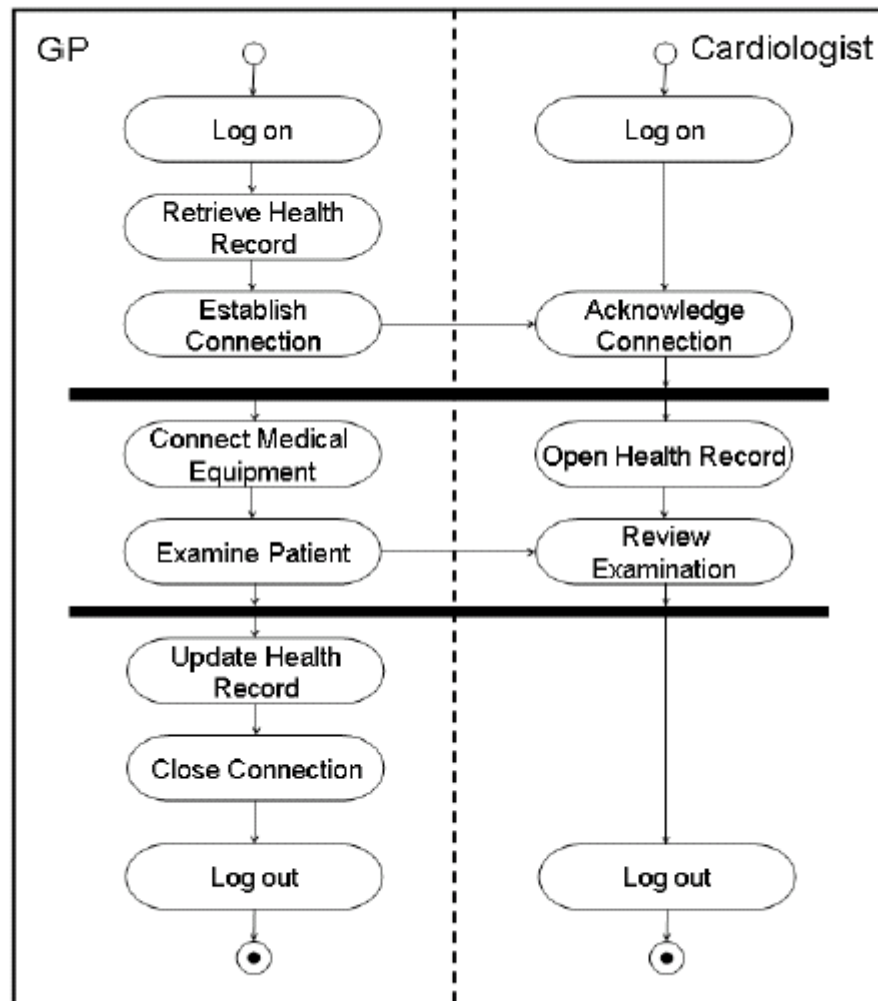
GP

Cardiologist

Log on

Log on

Retrieve Health Record

Establish Connection

Acknowledge Connection

Connect Medical Equipment

Open Health Record

Examine Patient

Review Examination

Update Health Record

Close Connection

Log out

Log out